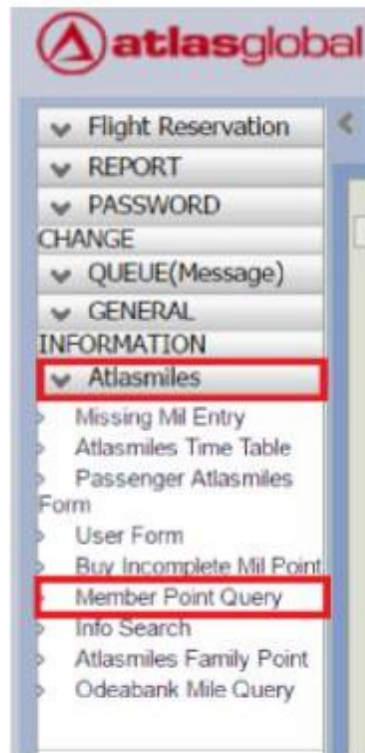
atlasglobal

Flight Reservation
REPORT
PASSWORD CHANGE
QUEUE(Message)
GENERAL INFORMATION
Atlasmiles
Missing Mil Entry
Atlasmiles Time Table
Passenger Atlasmiles Form
User Form
Buy Incomplete Mil Point
Member Point Query
Info Search
Atlasmiles Family Point
Odeabank Mile Query